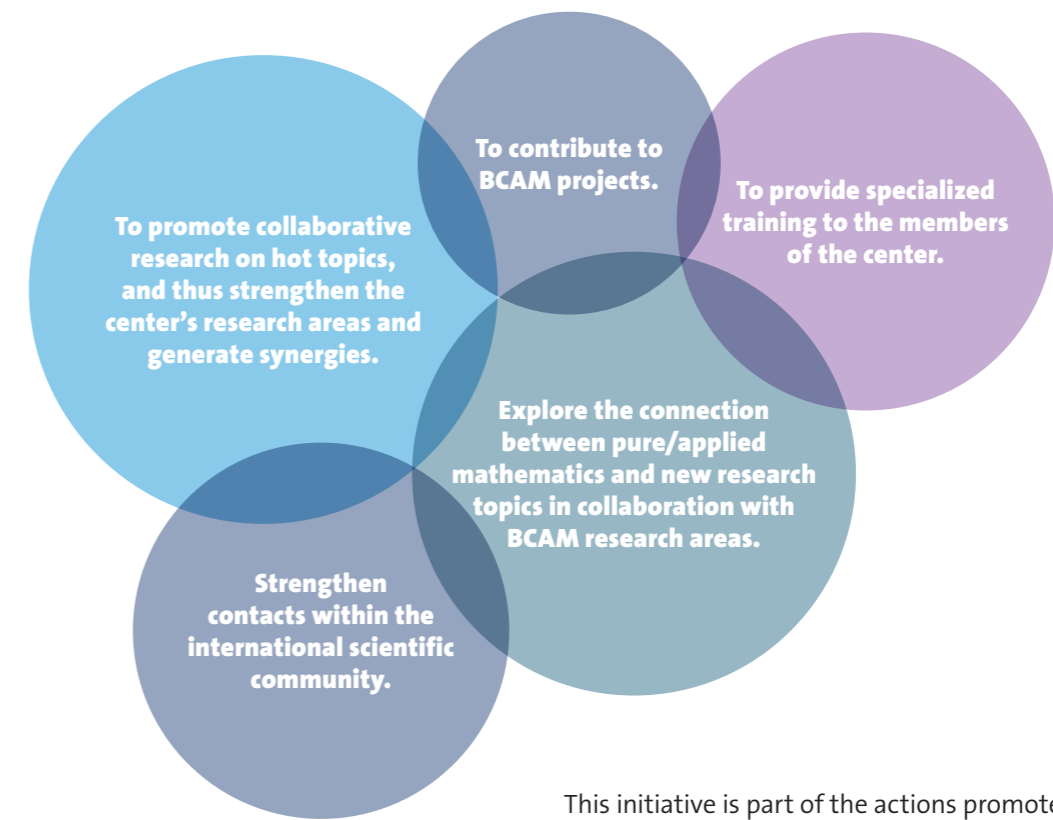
To promote collaborative research on hot topics, and thus strengthen the center's research areas and generate synergies.

To contribute to BCAM projects.

To provide specialized training to the members of the center.

Explore the connection between pure/applied mathematics and new research topics in collaboration with BCAM research areas.

Strengthen contacts within the international scientific community.

This initiative is part of the actions promote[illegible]